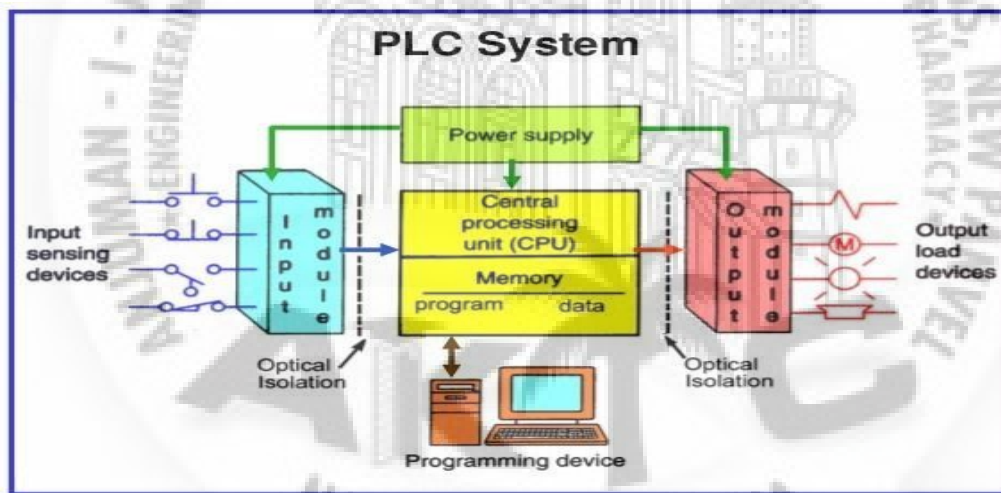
PLC System

Power supply

Input sensing devices

Input module

Central processing unit (CPU)

Memory

program data

Output module

Output load devices

M

Optical Isolation

Optical Isolation

Programming device